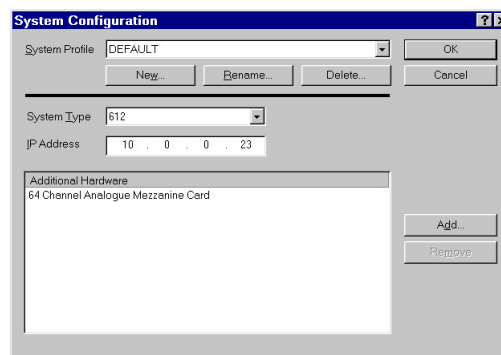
System Configuration

?

System Profile DEFAULT

OK

New...

Rename...

Delete...

Cancel

System Type 612

IP Address 10 . 0 . 0 . 23

Additional Hardware

64 Channel Analogue Mezzanine Card

Add...

Remove